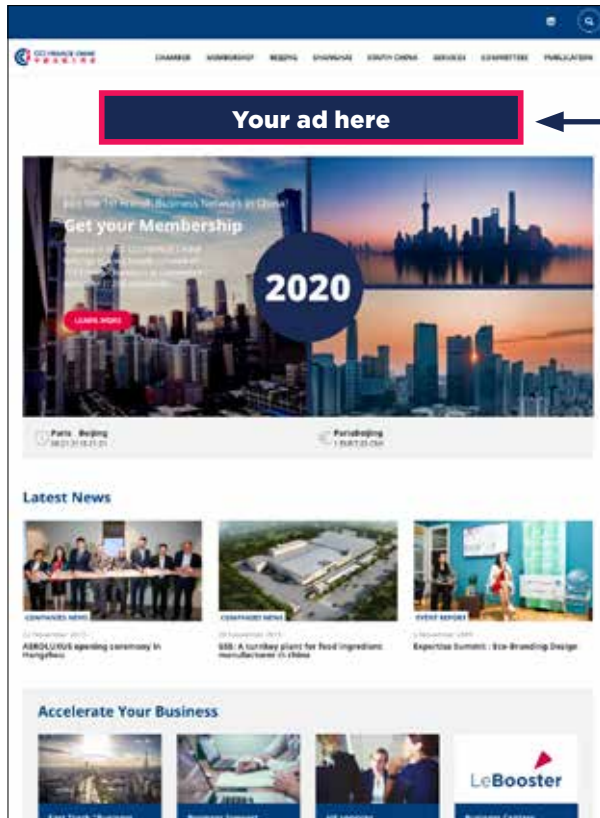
CCI FRANCE CHINE

CHAMBER MEMBERSHIP BEIJING SHANGHAI SOUTH CHINA SERVICES COMMITTEES PUBLICATIONS

Your ad here

Join the 1st French Business Network in China!

Get your Membership

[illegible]

LEARN MORE

2020

Paris Beijing

Paris/Beijing

Latest News

COMPANIES NEWS

ABROLUXUS opening ceremony in Hangzhou

COMPANIES NEWS

SSB: A turnkey plant for food ingredient manufacturer in china

EVENT REPORT

Expertise Summit : Eco-Branding Design

Accelerate Your Business

LeBooster